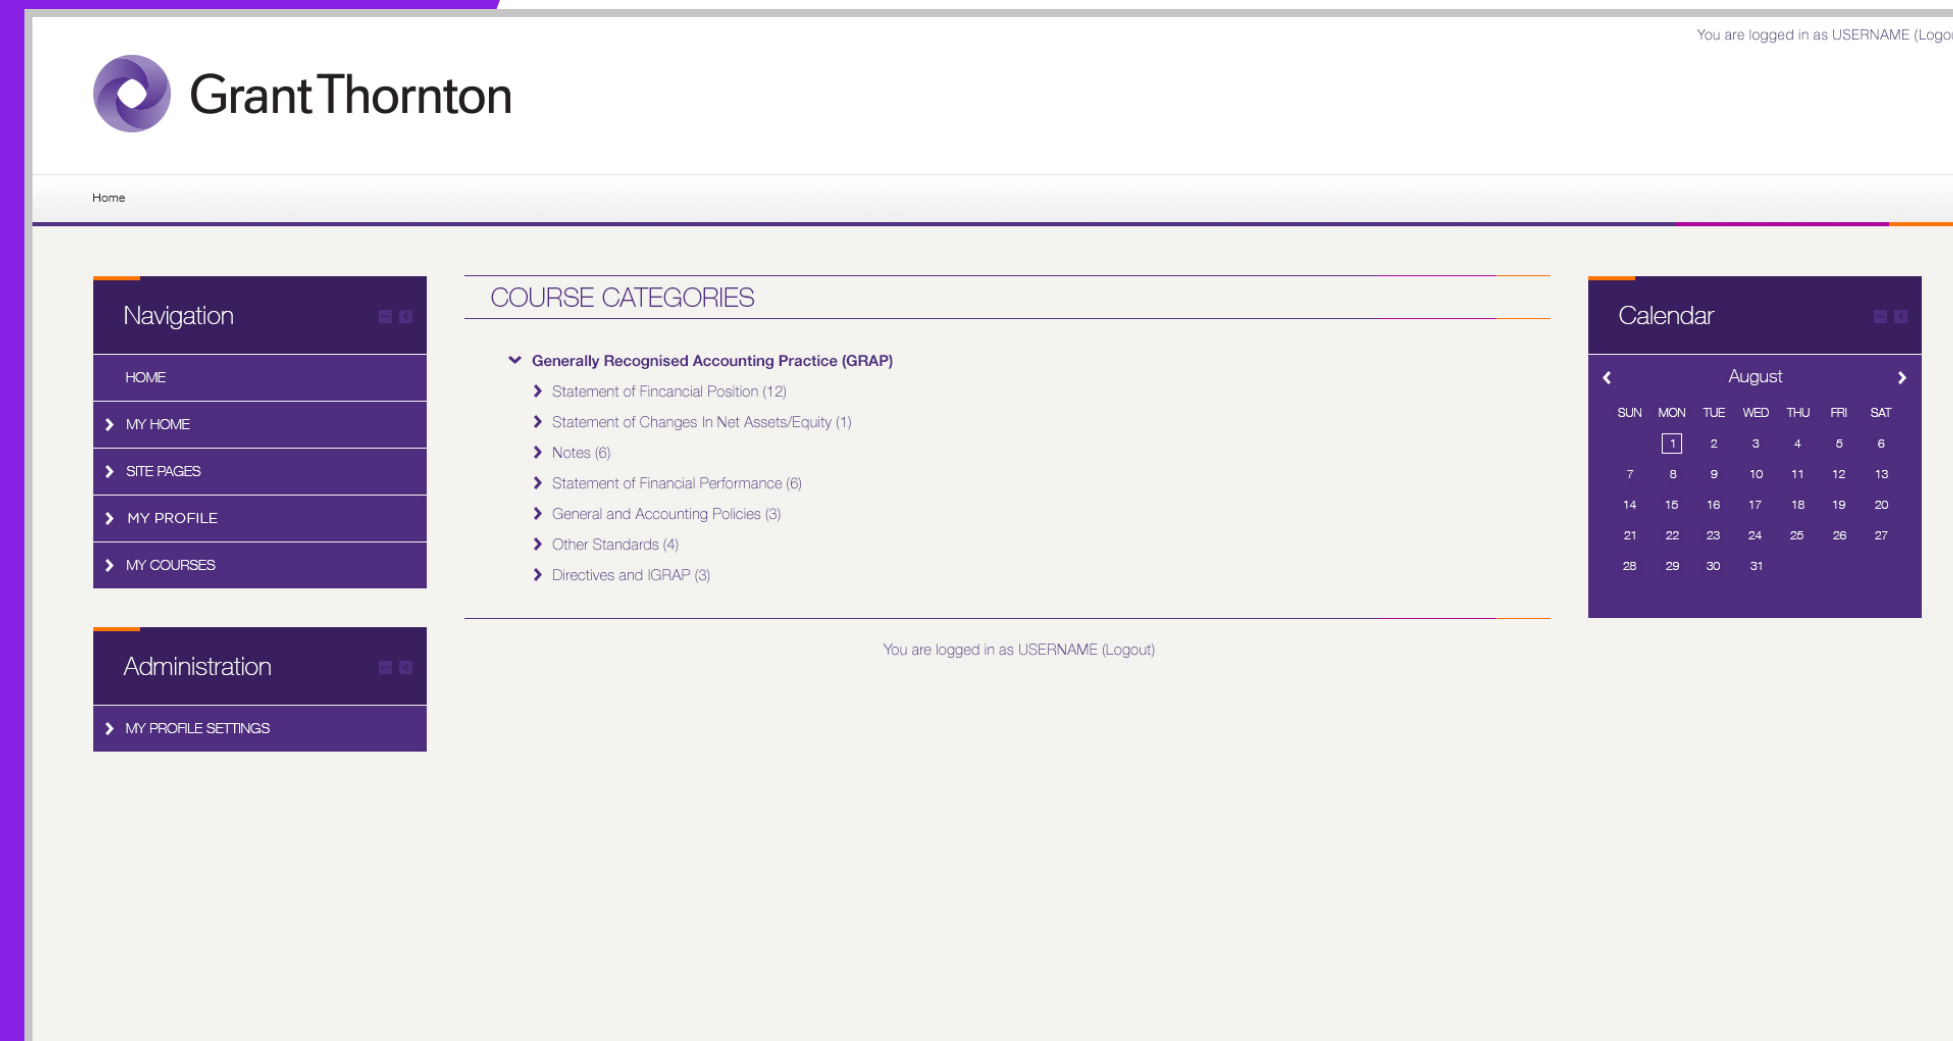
You are logged in as USERNAME (Logo

Grant Thornton

Home

Navigation

HOME

MY HOME

SITE PAGES

MY PROFILE

MY COURSES

Administration

MY PROFILE SETTINGS

COURSE CATEGORIES

Generally Recognised Accounting Practice (GRAP)

Statement of Financial Position (12)

Statement of Changes In Net Assets/Equity (1)

Notes (6)

Statement of Financial Performance (6)

General and Accounting Policies (3)

Other Standards (4)

Directives and IGRAP (3)

You are logged in as USERNAME (Logout)

Calendar

August

| SUN | MON | TUE | WED | THU | FRI | SAT |
|---|---|---|---|---|---|---|
| | 1 | 2 | 3 | 4 | 5 | 6 |
| 7 | 8 | 9 | 10 | 11 | 12 | 13 |
| 14 | 15 | 16 | 17 | 18 | 19 | 20 |
| 21 | 22 | 23 | 24 | 25 | 26 | 27 |
| 28 | 29 | 30 | 31 | | | |